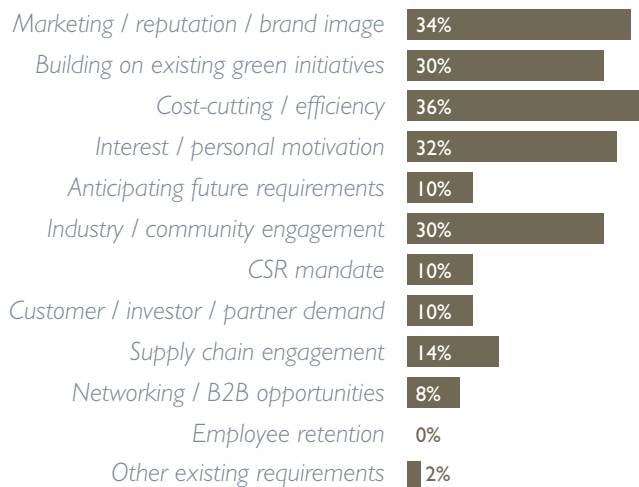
| | |
|---|---|
| Marketing / reputation / brand image | 34% |
| Building on existing green initiatives | 30% |
| Cost-cutting / efficiency | 36% |
| Interest / personal motivation | 32% |
| Anticipating future requirements | 10% |
| Industry / community engagement | 30% |
| CSR mandate | 10% |
| Customer / investor / partner demand | 10% |
| Supply chain engagement | 14% |
| Networking / B2B opportunities | 8% |
| Employee retention | 0% |
| Other existing requirements | 2% |